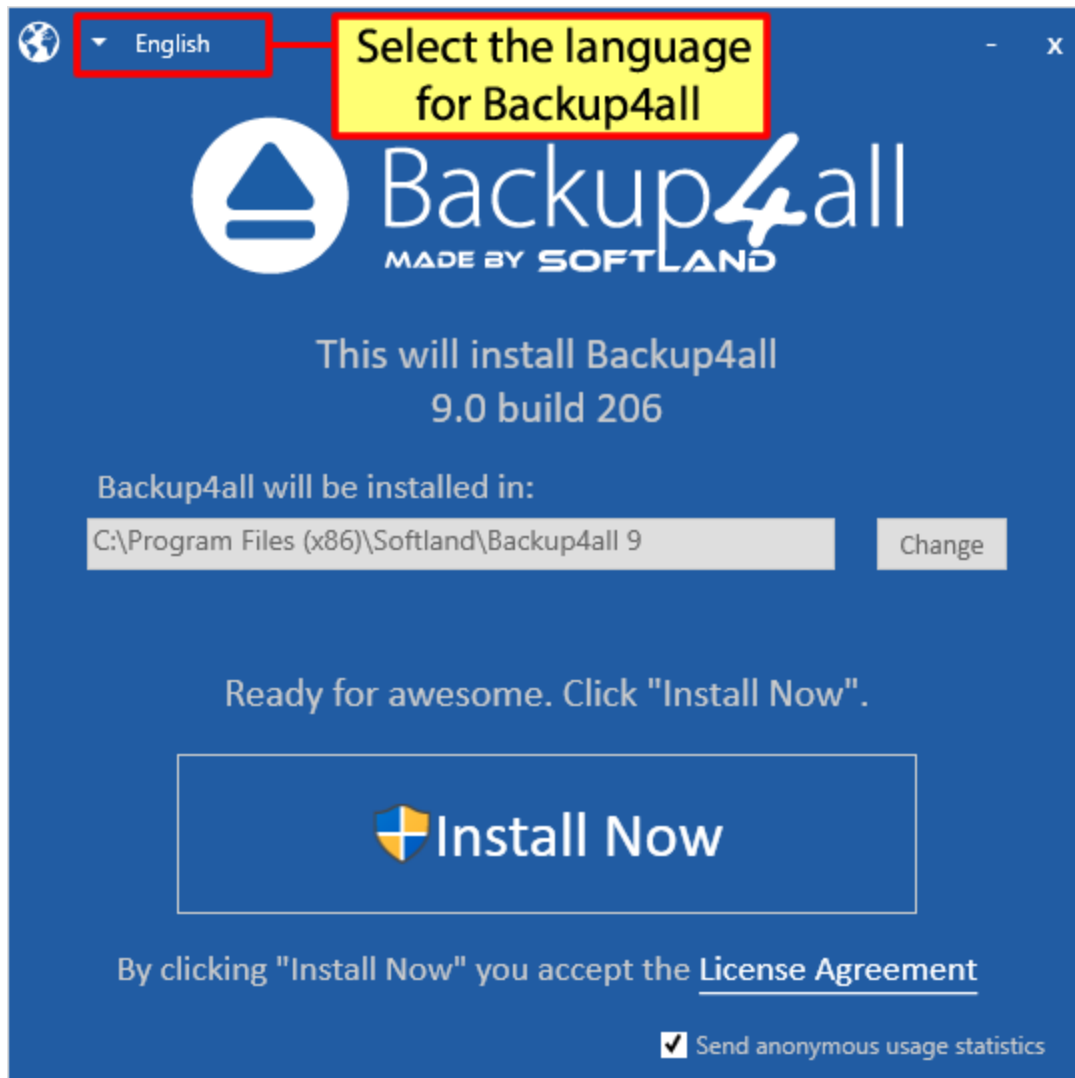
English

Select the language for Backup4all

- x

Backup4all
MADE BY SOFTLAND

This will install Backup4all 9.0 build 206

Backup4all will be installed in:

C:\Program Files (x86)\Softland\Backup4all 9

Change

Ready for awesome. Click "Install Now".

Install Now

By clicking "Install Now" you accept the License Agreement

Send anonymous usage statistics